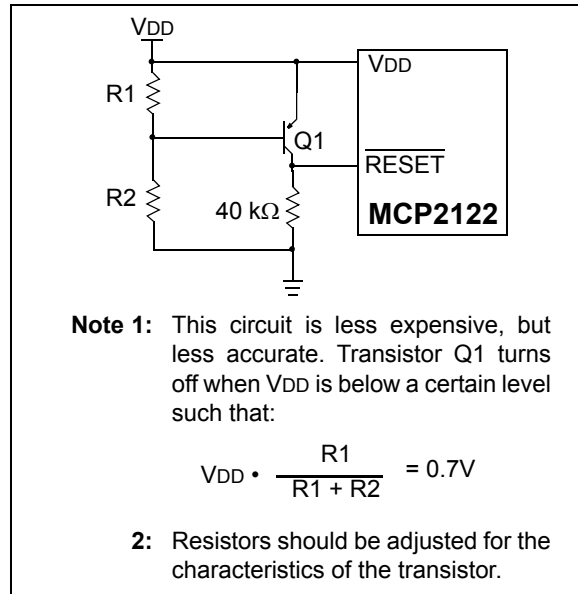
VDD

R1

Q1

R2

40 kΩ

VDD

$\overline{\text{RESET}}$

MCP2122

Note 1: This circuit is less expensive, but less accurate. Transistor Q1 turns off when VDD is below a certain level such that:

$V_{DD} \cdot \frac{R1}{R1 + R2} = 0.7V$

2: Resistors should be adjusted for the characteristics of the transistor.